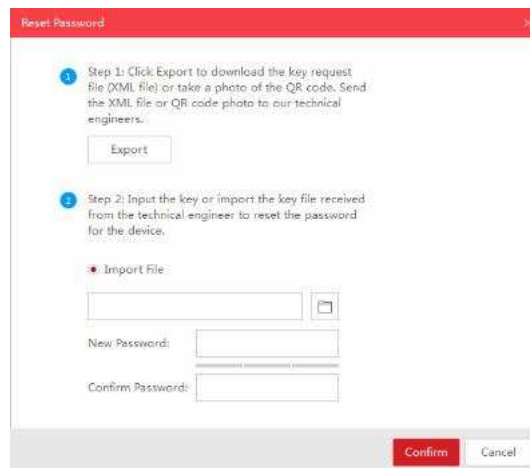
Reset Password

×

1 Step 1: Click Export to download the key request file (XML file) or take a photo of the QR code. Send the XML file or QR code photo to our technical engineers.

Export

2 Step 2: Input the key or import the key file received from the technical engineer to reset the password for the device.

Import File

New Password:

Confirm Password:

Confirm

Cancel